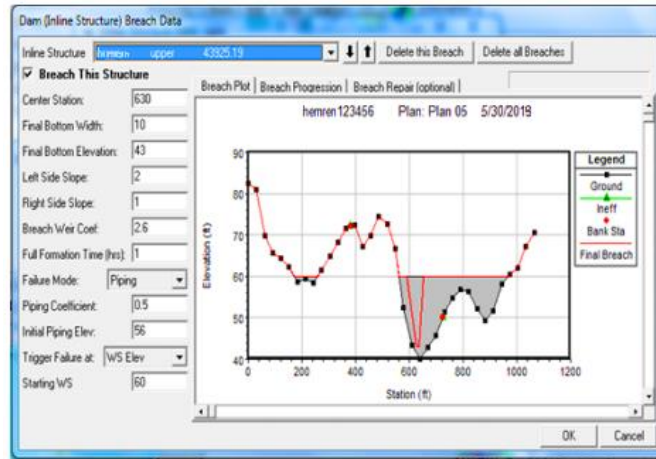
Dam (Inline Structure) Breach Data

Inline Structure hemren upper 43925.19

Delete this Breach

Delete all Breaches

Breach This Structure

Center Station: 630

Final Bottom Width: 10

Final Bottom Elevation: 43

Left Side Slope: 2

Right Side Slope: 1

Breach Weir Coef: 2.6

Full Formation Time (hrs): 1

Failure Mode: Piping

Piping Coefficient: 0.5

Initial Piping Elev: 56

Trigger Failure at: WS Elev

Starting WS 60

Breach Plot | Breach Progression | Breach Repair (optional)

hemren123456 Plan: Plan 05 5/30/2019

Legend

Ground

Ineff

Bank Sta

Final Breach

Elevation (ft)

90

80

70

60

50

40

0

200

400

600

800

1000

1200

Station (ft)

OK

Cancel